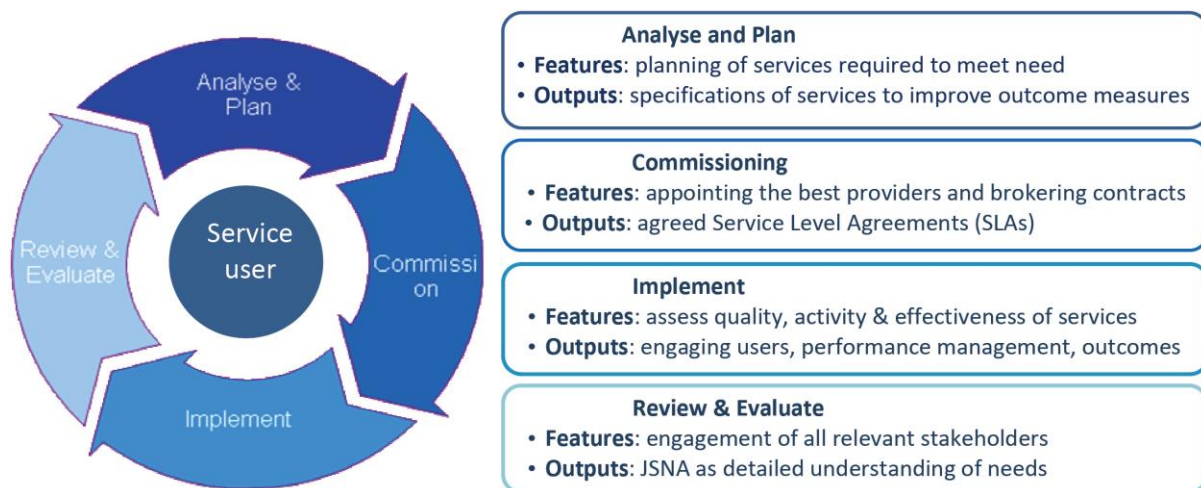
Analyse & Plan

Commissi on

Implement

Review & Evaluate

Service user

Analyse and Plan
• Features: planning of services required to meet need
• Outputs: specifications of services to improve outcome measures

Commissioning
• Features: appointing the best providers and brokering contracts
• Outputs: agreed Service Level Agreements (SLAs)

Implement
• Features: assess quality, activity & effectiveness of services
• Outputs: engaging users, performance management, outcomes

Review & Evaluate
• Features: engagement of all relevant stakeholders
• Outputs: JSNA as detailed understanding of needs